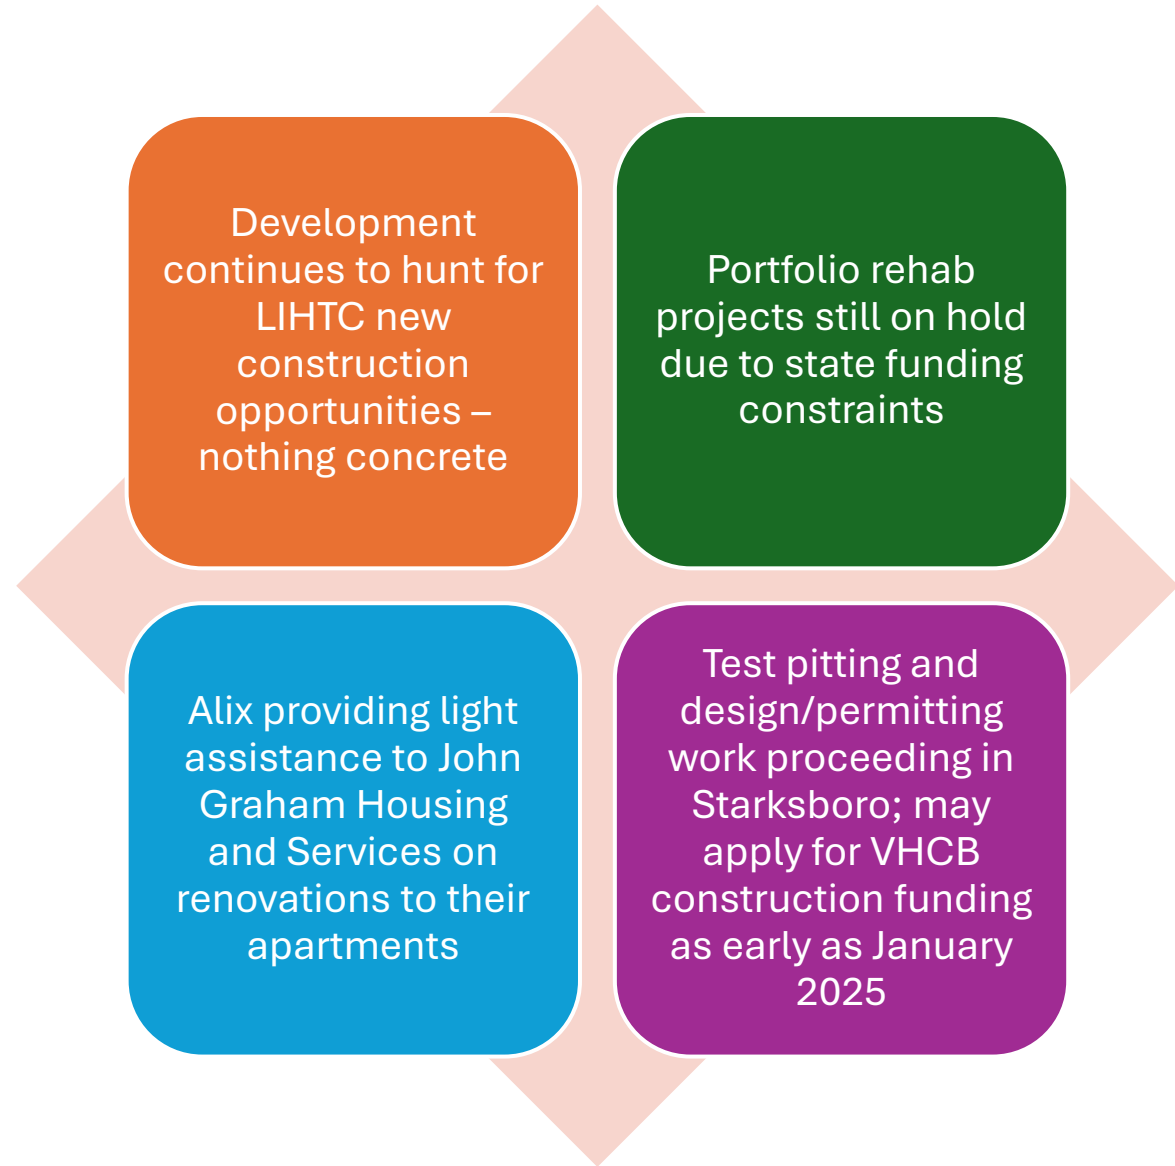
Development continues to hunt for LIHTC new construction opportunities – nothing concrete

Portfolio rehab projects still on hold due to state funding constraints

Alix providing light assistance to John Graham Housing and Services on renovations to their apartments

Test pitting and design/permitting work proceeding in Starksboro; may apply for VHCB construction funding as early as January 2025